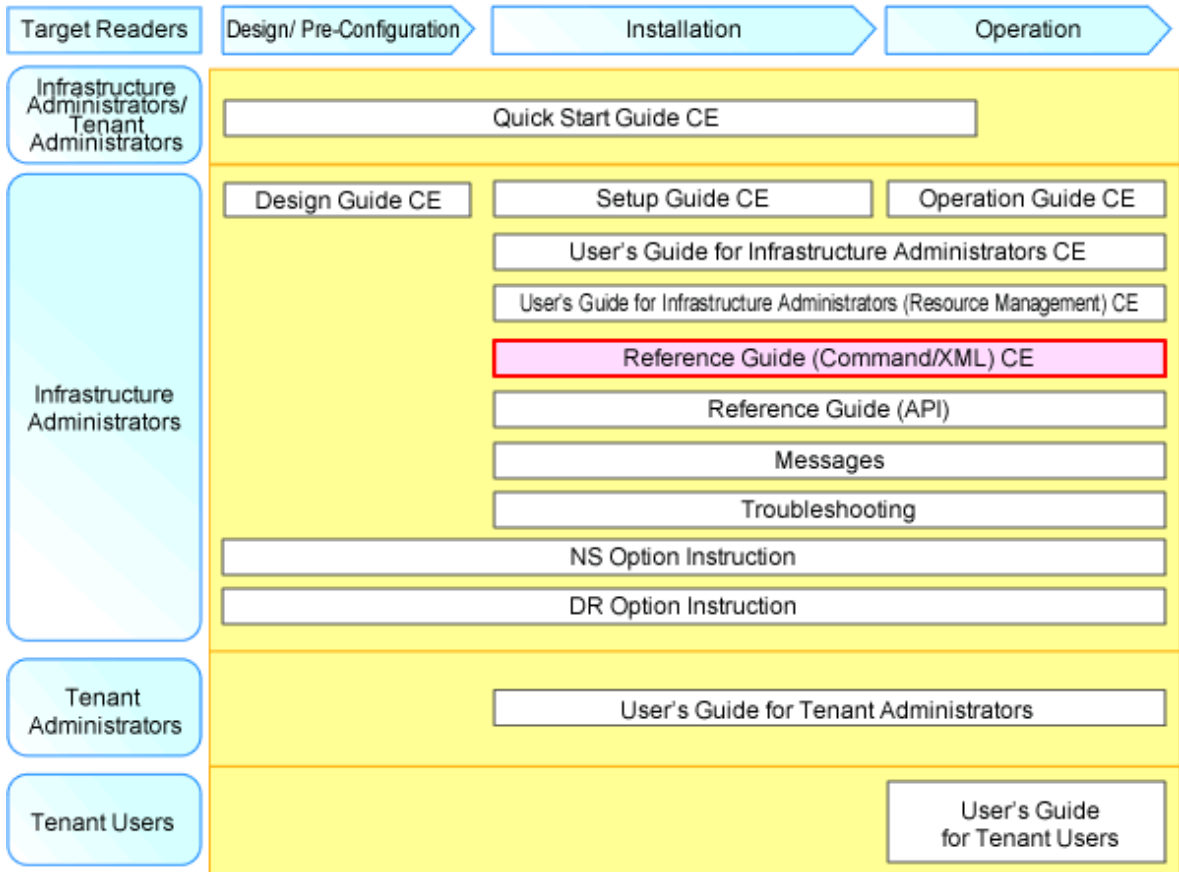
Target Readers

Design/ Pre-Configuration

Installation

Operation

Infrastructure Administrators/ Tenant Administrators

Quick Start Guide CE

Infrastructure Administrators

Design Guide CE

Setup Guide CE

Operation Guide CE

User's Guide for Infrastructure Administrators CE

User's Guide for Infrastructure Administrators (Resource Management) CE

Reference Guide (Command/XML) CE

Reference Guide (API)

Messages

Troubleshooting

NS Option Instruction

DR Option Instruction

Tenant Administrators

User's Guide for Tenant Administrators

Tenant Users

User's Guide for Tenant Users